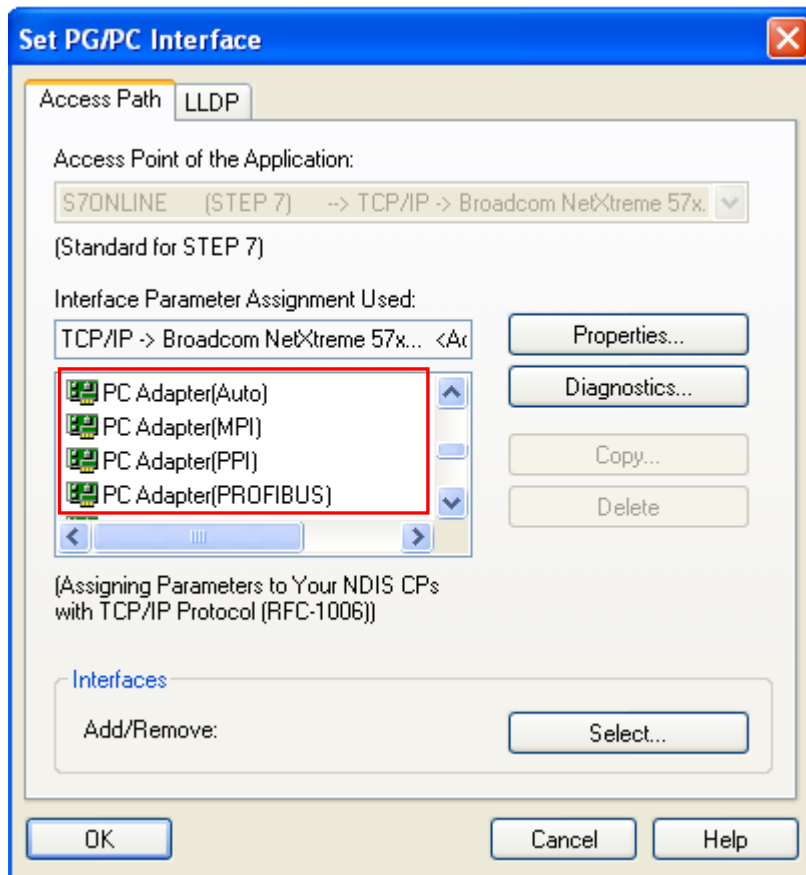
Set PG/PC Interface

Access Path | LLDP

Access Point of the Application:

S7ONLINE (STEP 7) --> TCP/IP -> Broadcom NetXtreme 57x.

(Standard for STEP 7)

Interface Parameter Assignment Used:

TCP/IP -> Broadcom NetXtreme 57x... <A

Properties...

PC Adapter(Auto)
PC Adapter(MPI)
PC Adapter(PPI)
PC Adapter(PROFIBUS)

Diagnostics...

Copy...

Delete

(Assigning Parameters to Your NDIS CPs with TCP/IP Protocol (RFC-1006))

Interfaces

Add/Remove:

Select...

OK

Cancel

Help